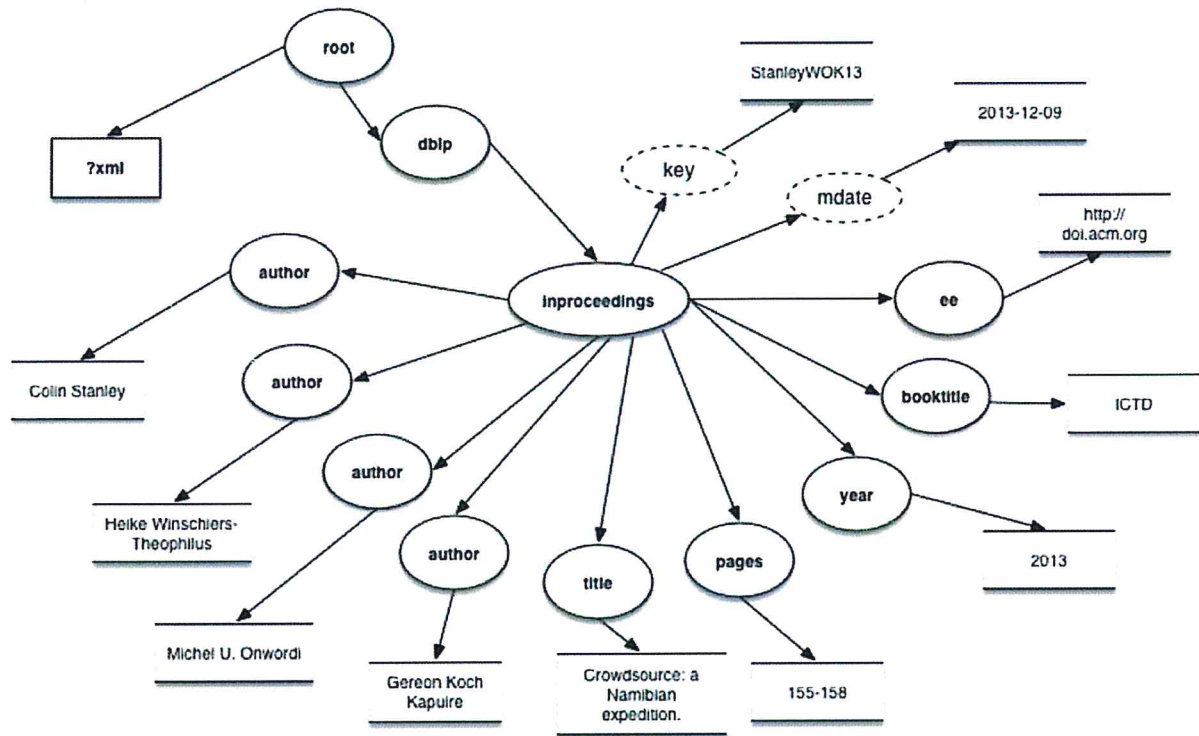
root

?xml

dblp

StanleyWOK13

key

2013-12-09

mdate

http://
doi.acm.org

author

inproceedings

ee

Colin Stanley

author

booktitle

ICTD

author

year

Heike Winschiers-Theophilus

2013

author

title

pages

Michel U. Onwordi

Gereon Koch Kapuire

Crowdsource: a Namibian expedition.

155-158